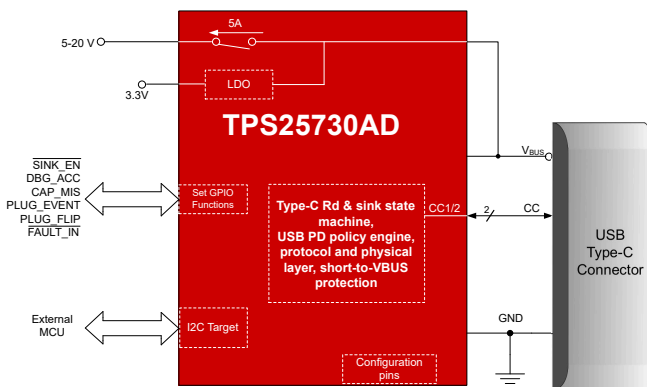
5A

5-20 V

LDO

3.3V

TPS25730AD

$V_{BUS}$

SINK_EN
DBG_ACC
CAP_MIS
PLUG_EVENT
PLUG_FLIP
FAULT_IN

Set GPIO Functions

Type-C Rd & sink state machine, USB PD policy engine, protocol and physical layer, short-to-VBUS protection

CC1/2

2

CC

USB Type-C Connector

External MCU

I2C Target

GND

Configuration pins